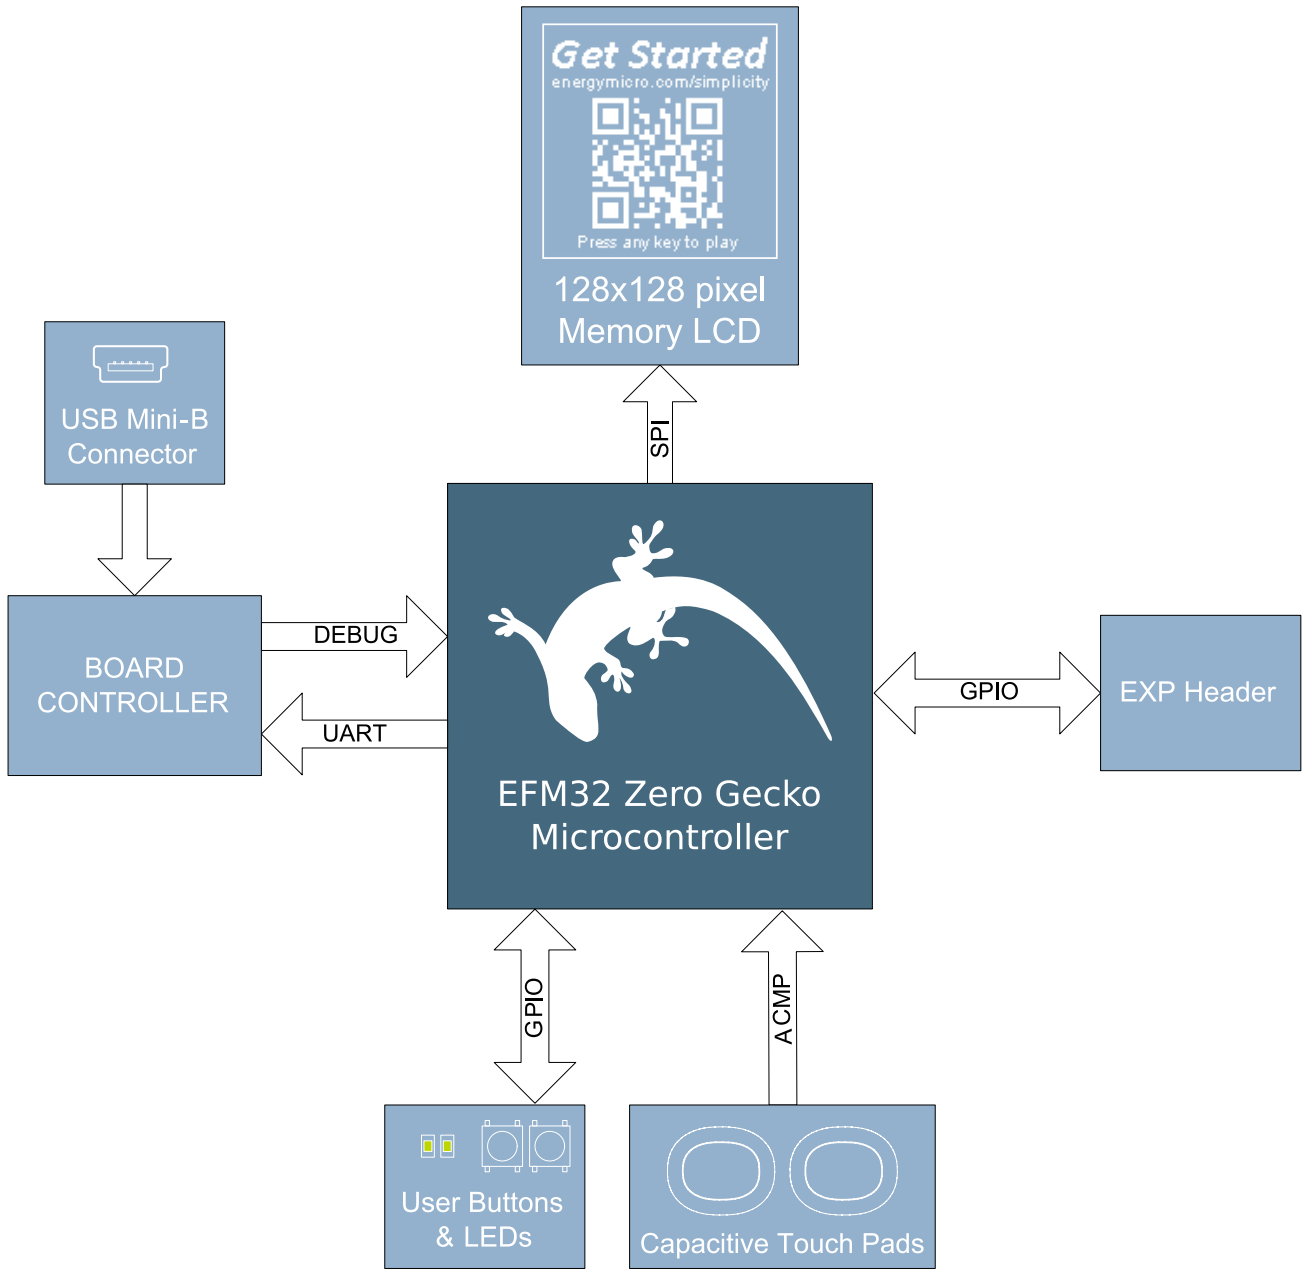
Get Started
energymicro.com/simplicity
Press any key to play
128x128 pixel
Memory LCD

USB Mini-B
Connector

SPI

BOARD
CONTROLLER

DEBUG

UART

EFM32 Zero Gecko
Microcontroller

GPIO

EXP Header

GPIO

ACMP

User Buttons
& LEDs

Capacitive Touch Pads